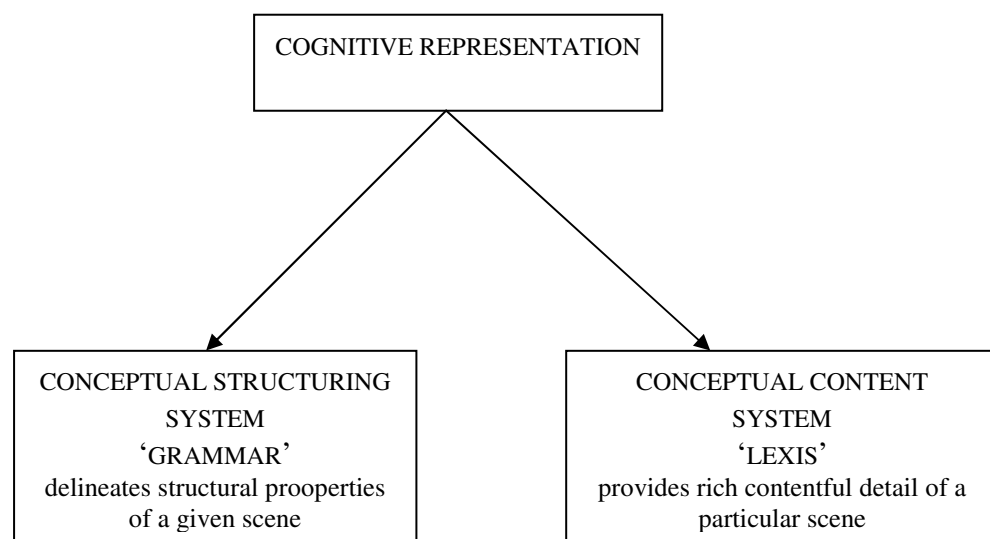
COGNITIVE REPRESENTATION

CONCEPTUAL STRUCTURING SYSTEM
'GRAMMAR'
delineates structural prooperties of a given scene

CONCEPTUAL CONTENT SYSTEM
'LEXIS'
provides rich contentful detail of a particular scene